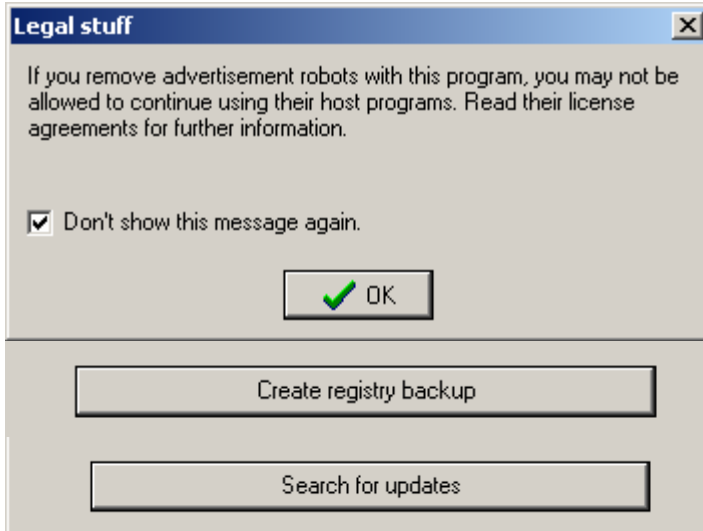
Legal stuff

If you remove advertisement robots with this program, you may not be allowed to continue using their host programs. Read their license agreements for further information.

Don't show this message again.

OK

Create registry backup

Search for updates